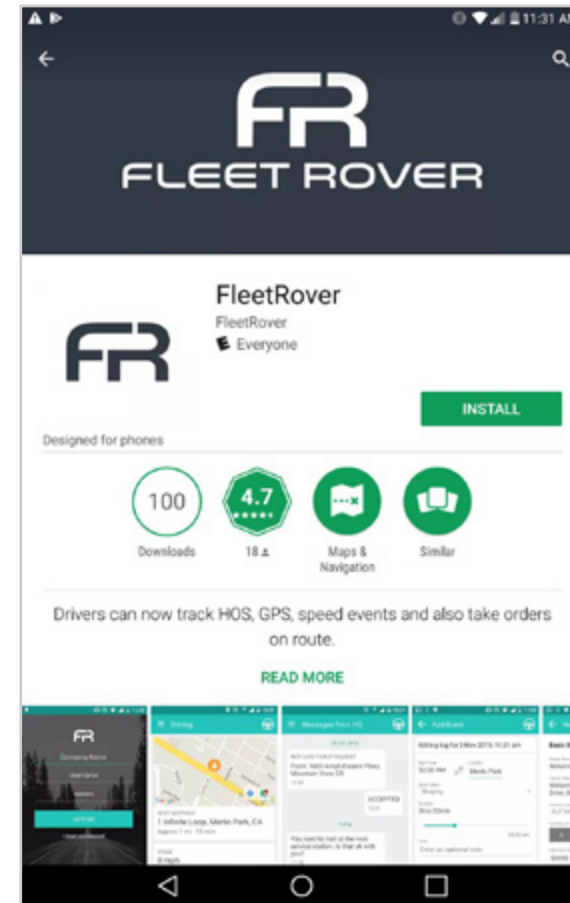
11:31 AM

FR
FLEET ROVER

FR

FleetRover
FleetRover
Everyone

INSTALL

Designed for phones

100
Downloads

4.7
18

Maps & Navigation

Similar

Drivers can now track HOS, GPS, speed events and also take orders on route.

READ MORE

FR
Company Name
Username
Password
LOG IN

Driving
1 Infinite Loop, Menlo Park, CA

Messages from HQ
ACCEPTED

Add Event
Menlo Park